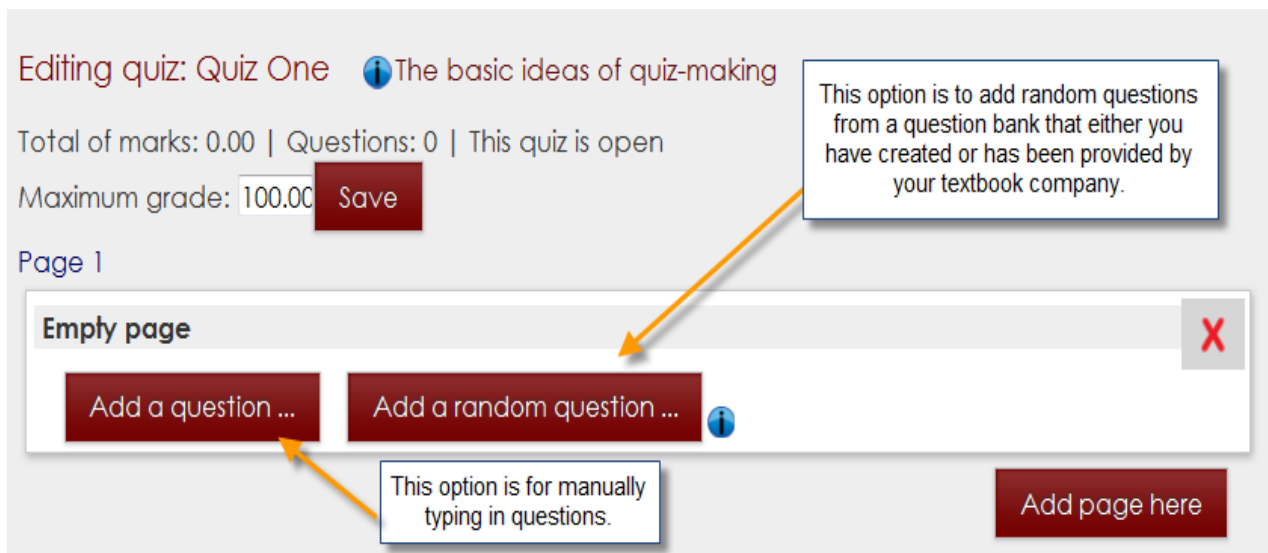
Editing quiz: Quiz One The basic ideas of quiz-making

This option is to add random questions from a question bank that either you have created or has been provided by your textbook company.

Total of marks: 0.00 | Questions: 0 | This quiz is open

Maximum grade: 100.00 Save

Page 1

Empty page

X

Add a question ...

Add a random question ...

This option is for manually typing in questions.

Add page here